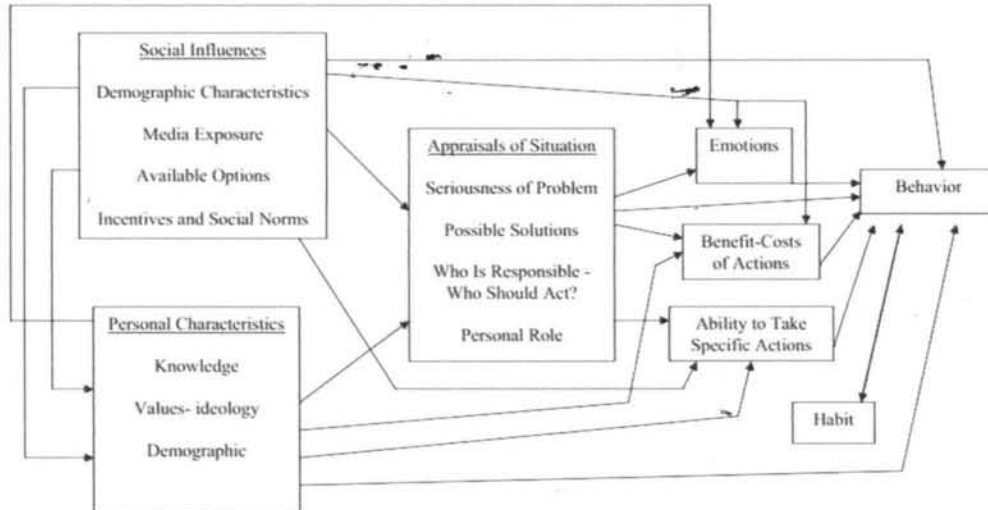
Social Influences

Demographic Characteristics

Media Exposure

Available Options

Incentives and Social Norms

Appraisals of Situation

Seriousness of Problem

Possible Solutions

Who Is Responsible - Who Should Act?

Personal Role

Emotions

Behavior

Benefit-Costs of Actions

Ability to Take Specific Actions

Personal Characteristics

Knowledge

Values- ideology

Demographic

Habit